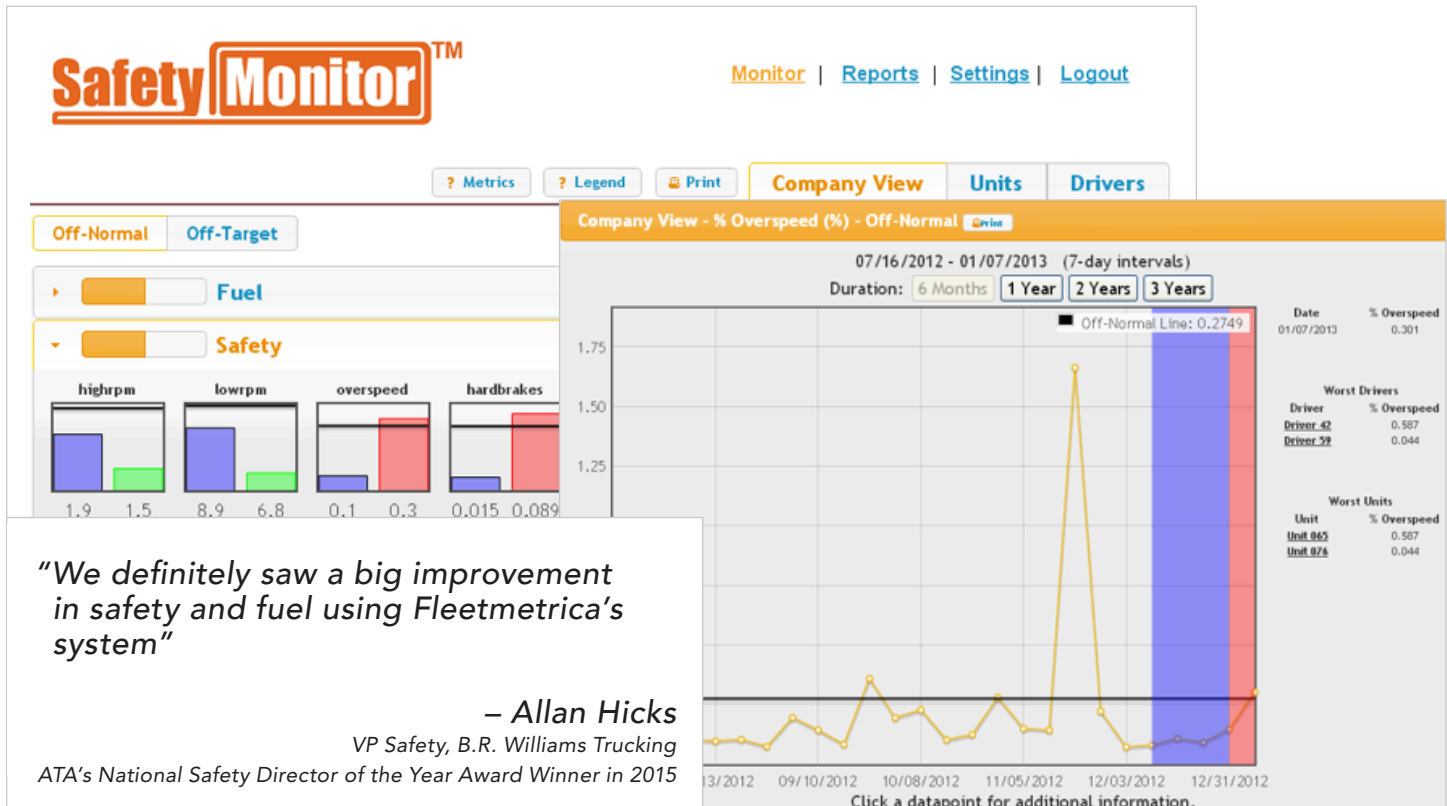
Safety Monitor™

Monitor | Reports | Settings | Logout

? Metrics ? Legend Print Company View Units Drivers

Off-Normal Off-Target

Fuel

Safety

highrpm lowrpm overspeed hardbrakes

1.9 1.5 8.9 6.8 0.1 0.3 0.015 0.089

Company View - % Overspeed (%) - Off-Normal Print

07/16/2012 - 01/07/2013 (7-day intervals)

Duration: 6 Months 1 Year 2 Years 3 Years

Off-Normal Line: 0.2749

1.75
1.50
1.25

13/2012 09/10/2012 10/08/2012 11/05/2012 12/03/2012 12/31/2012

Click a datapoint for additional information.

| Date | % Overspeed |
|---|---|
| 01/07/2013 | 0.301 |

Worst Drivers

| Driver | % Overspeed |
|---|---|
| Driver 42 | 0.587 |
| Driver 59 | 0.044 |

Worst Units

| Unit | % Overspeed |
|---|---|
| Unit 065 | 0.587 |
| Unit 076 | 0.044 |

“We definitely saw a big improvement in safety and fuel using Fleetmetrica’s system”

– Allan Hicks
VP Safety, B.R. Williams Trucking
ATA’s National Safety Director of the Year Award Winner in 2015